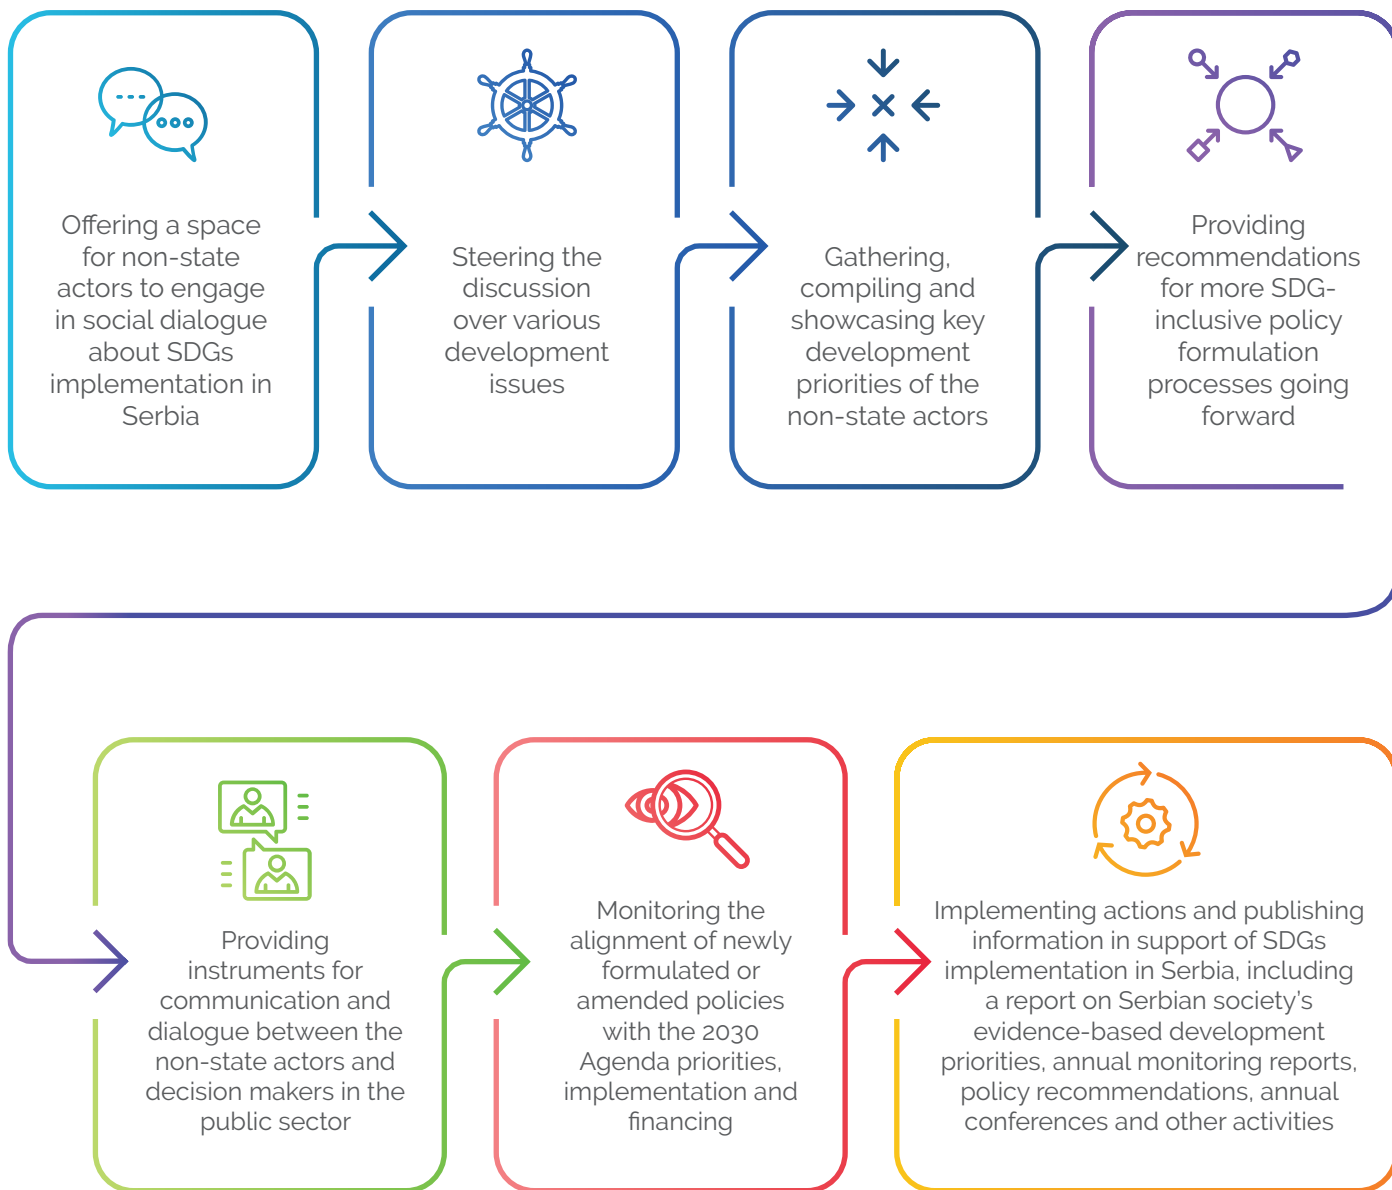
Offering a space for non-state actors to engage in social dialogue about SDGs implementation in Serbia

Steering the discussion over various development issues

Gathering, compiling and showcasing key development priorities of the non-state actors

Providing recommendations for more SDG-inclusive policy formulation processes going forward

Providing instruments for communication and dialogue between the non-state actors and decision makers in the public sector

Monitoring the alignment of newly formulated or amended policies with the 2030 Agenda priorities, implementation and financing

Implementing actions and publishing information in support of SDGs implementation in Serbia, including a report on Serbian society's evidence-based development priorities, annual monitoring reports, policy recommendations, annual conferences and other activities